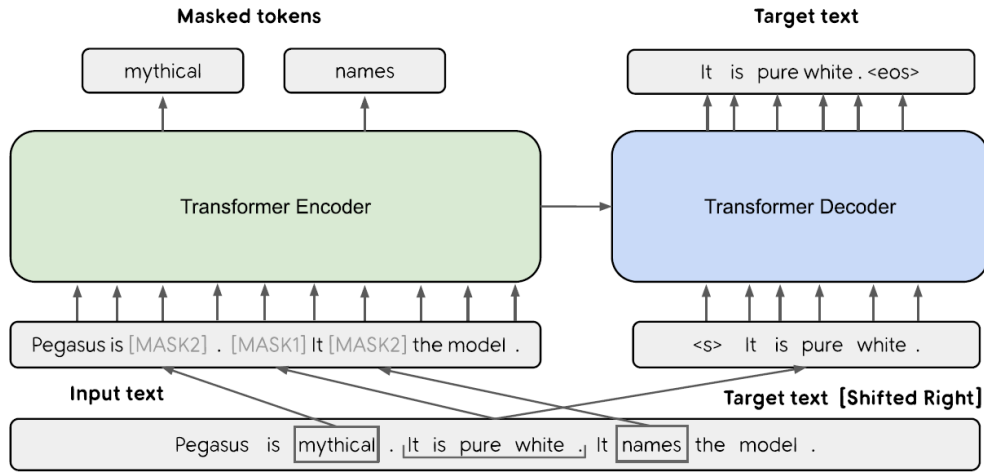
Masked tokens

mythical

names

Target text

It is pure white . <eos>

Transformer Encoder

Transformer Decoder

Pegasus is [MASK2] . [MASK1] It [MASK2] the model .

<s> It is pure white .

Input text

Target text [Shifted Right]

Pegasus is mythical . It is pure white . It names the model .